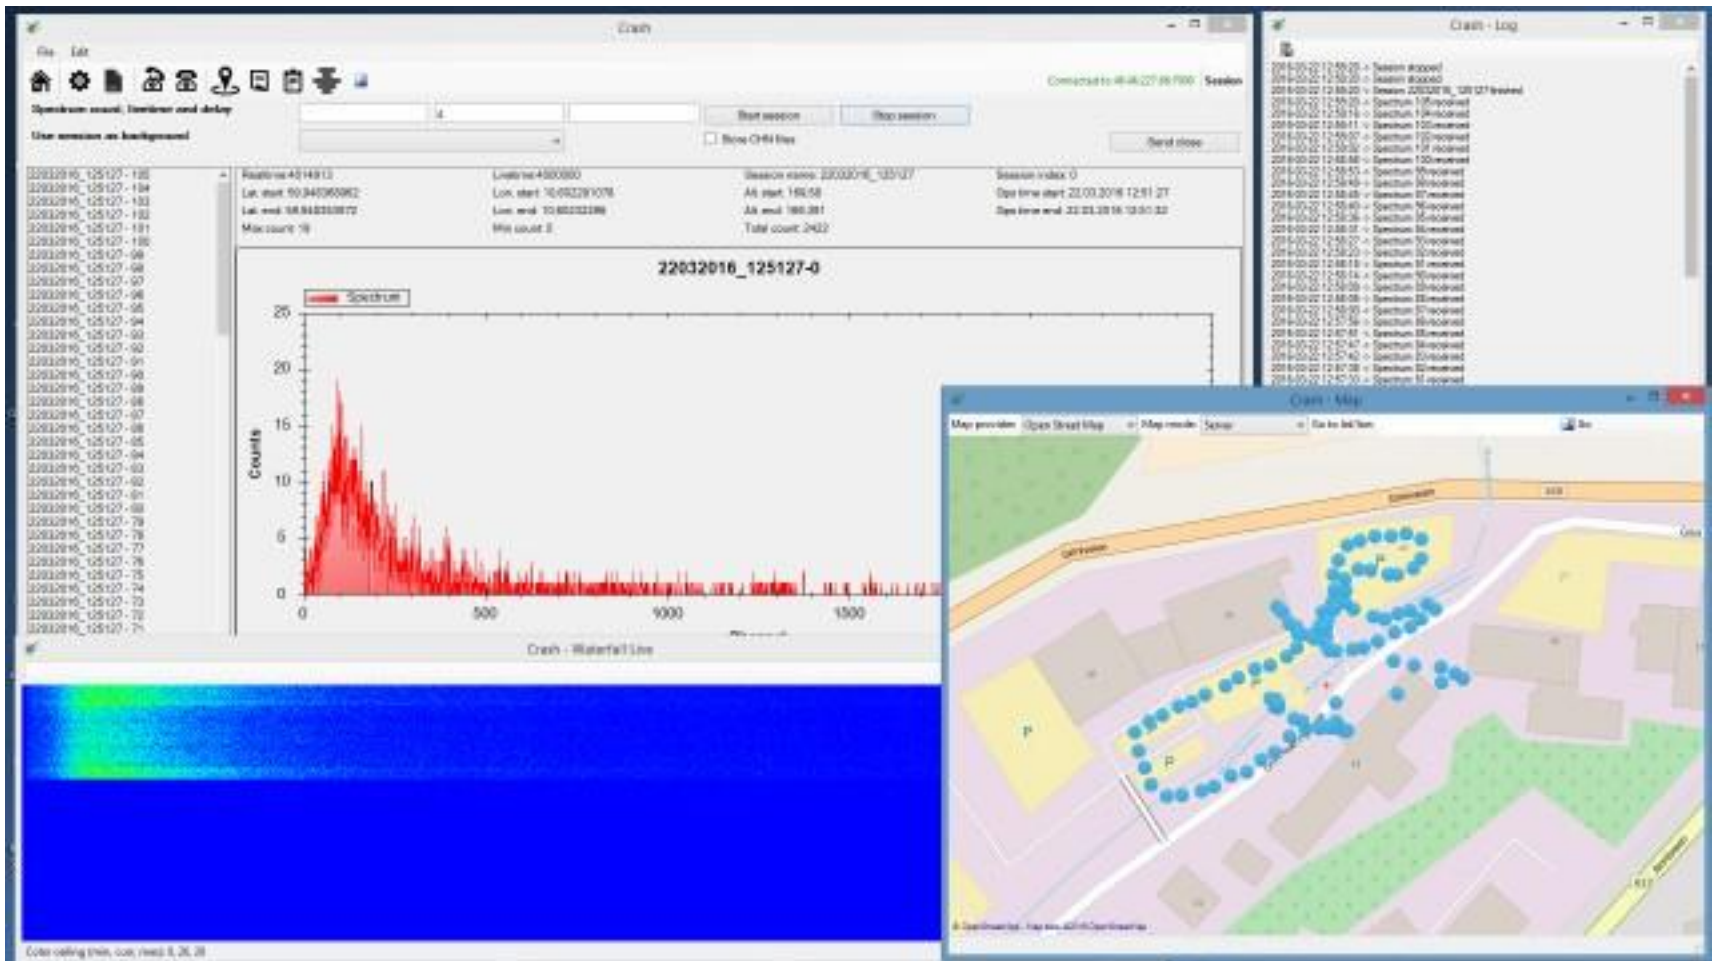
Crash

File Edit

Spectrum count, livetime and delay

Use session as background

Start session

Stop session

Show CHN files

Send close

Session

Realtime 4514813

Lat. start 59.9403

Lat. end 59.9403

Max count 18

Livetime 4500000

Lon. start 10.6522

Lon. end 10.6523

Min count 0

Session name 22032016_125127

Alt. start 188.58

Alt. end 188.261

Total count 2422

Session index 0

Gps time start 22.03.2016 12:51:27

Gps time end 22.03.2016 13:01:32

22032016_125127-0

Spectrum

25

20

15

10

5

0

Counts

0

500

1000

1500

Crash - Waterfall Live

Crash - Log

Crash - Map

Map provider Open Street Map

Map mode Server

Go to lat/lon

P

P

P

P

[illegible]